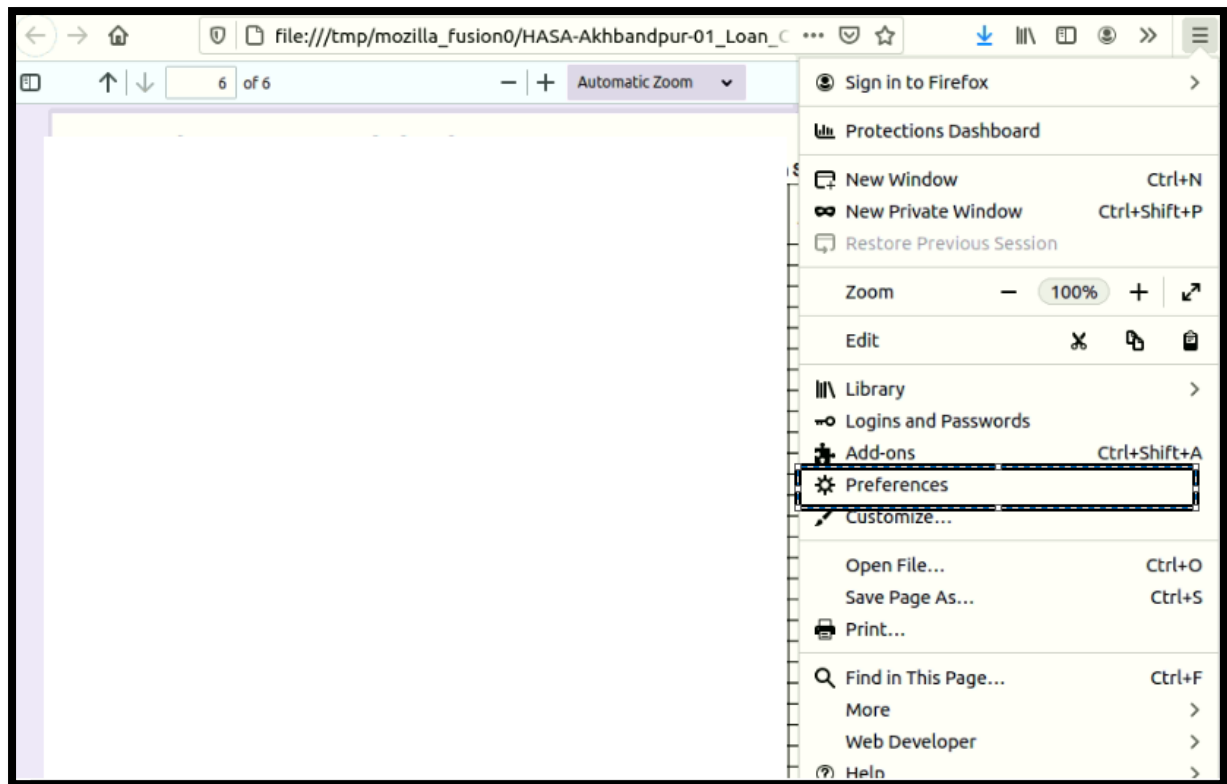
file:///tmp/mozilla_fusion0/HASA-Akhbandpur-01_Loan_C ···

6 of 6

Automatic Zoom

Sign in to Firefox

Protections Dashboard

New Window Ctrl+N
New Private Window Ctrl+Shift+P
Restore Previous Session

Zoom — 100% +

Edit

Library
Logins and Passwords
Add-ons Ctrl+Shift+A
Preferences
Customize...

Open File... Ctrl+O
Save Page As... Ctrl+S
Print...

Find in This Page... Ctrl+F
More
Web Developer
Help